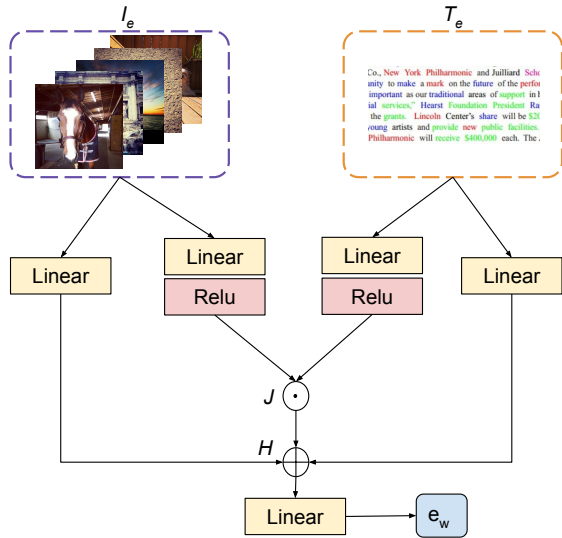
$I_e$

$T_e$

Co., New York Philharmonic and Juilliard Scho
unity to make a mark on the future of the perfo
important as our traditional areas of support in h
ial services," Hearst Foundation President Ra
the grants. Lincoln Center's share will be $20
young artists and provide new public facilities.
Philharmonic will receive $400,000 each. The

Linear

Linear

Relu

Linear

Relu

Linear

$J$

$\odot$

$H$

$\oplus$

Linear

$e_w$